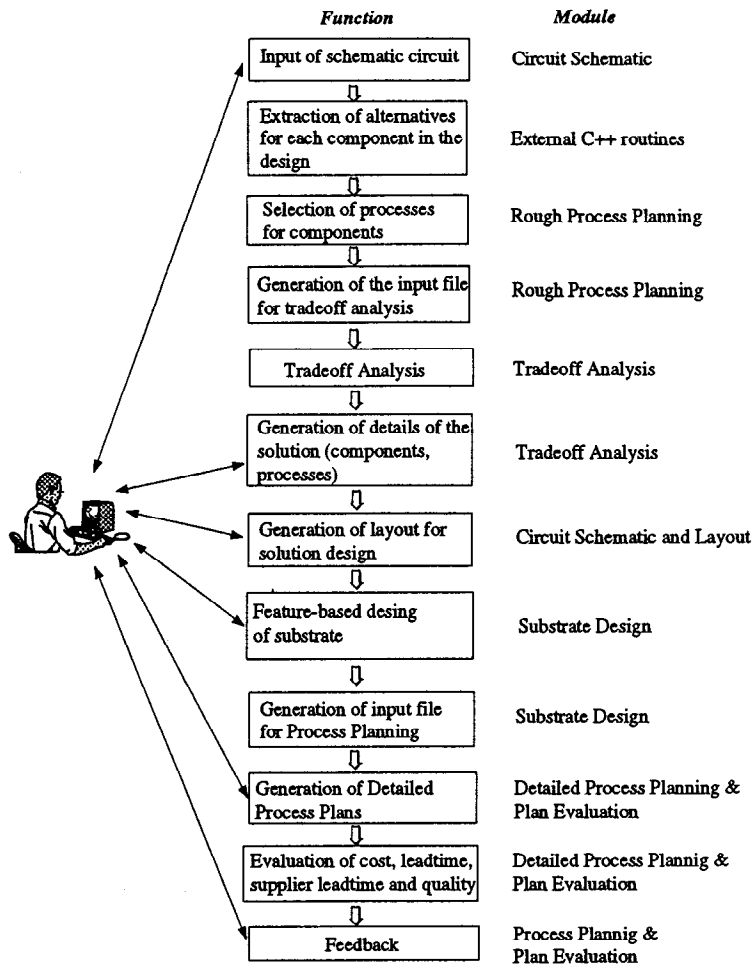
*Function* | *Module*

Input of schematic circuit — Circuit Schematic

Extraction of alternatives for each component in the design — External C++ routines

Selection of processes for components — Rough Process Planning

Generation of the input file for tradeoff analysis — Rough Process Planning

Tradeoff Analysis — Tradeoff Analysis

Generation of details of the solution (components, processes) — Tradeoff Analysis

Generation of layout for solution design — Circuit Schematic and Layout

Feature-based desing of substrate — Substrate Design

Generation of input file for Process Planning — Substrate Design

Generation of Detailed Process Plans — Detailed Process Planning & Plan Evaluation

Evaluation of cost, leadtime, supplier leadtime and quality — Detailed Process Plannig & Plan Evaluation

Feedback — Process Plannig & Plan Evaluation